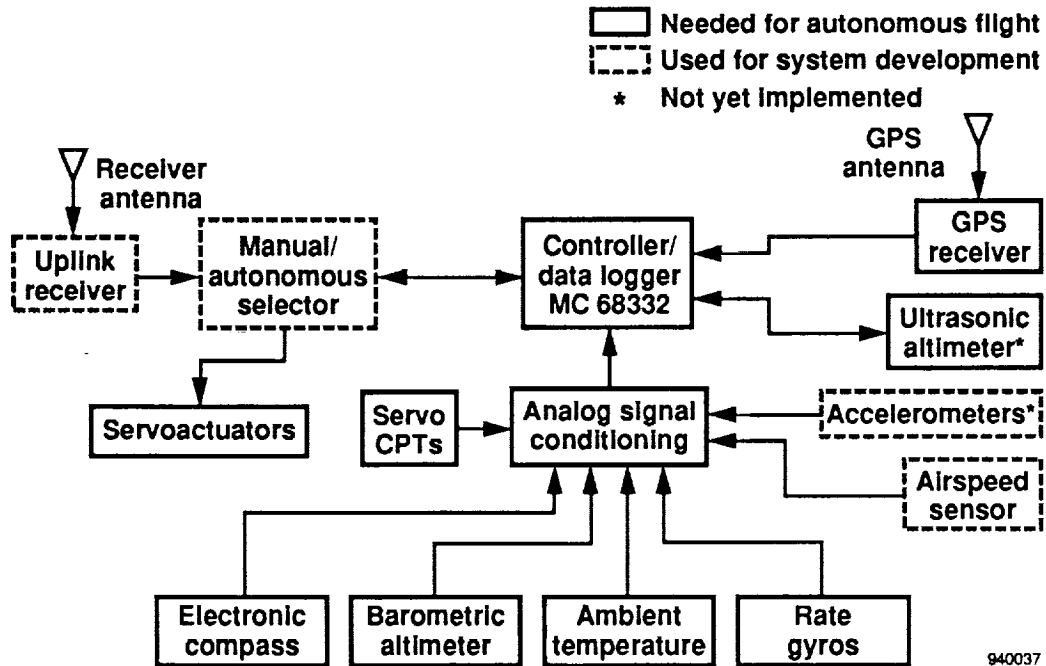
Needed for autonomous flight
Used for system development
* Not yet implemented

Receiver antenna

GPS antenna

Uplink receiver

Manual/ autonomous selector

Controller/ data logger MC 68332

GPS receiver

Ultrasonic altimeter*

Servoactuators

Servo CPTs

Analog signal conditioning

Accelerometers*

Airspeed sensor

Electronic compass

Barometric altimeter

Ambient temperature

Rate gyros

940037